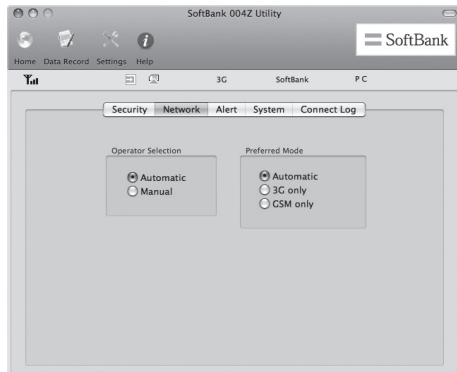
SoftBank 004Z Utility

Home Data Record Settings Help

SoftBank

3G SoftBank PC

Security Network Alert System Connect Log

Operator Selection

Automatic

Manual

Preferred Mode

Automatic

3G only

GSM only